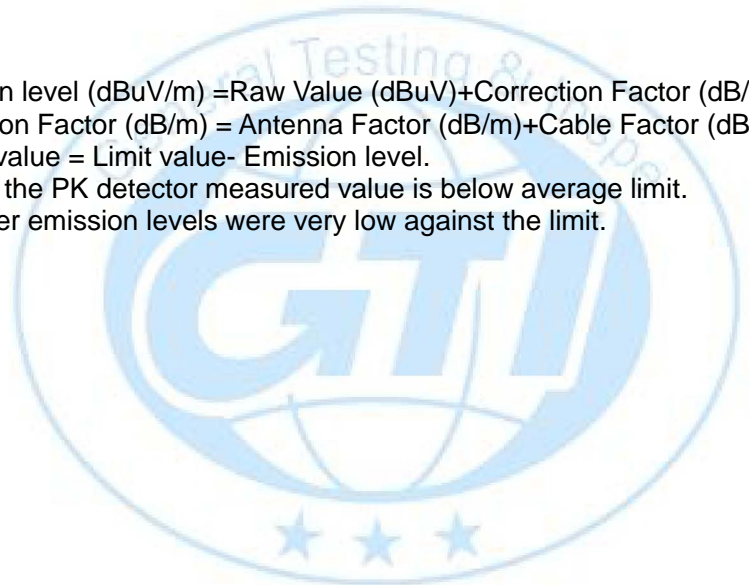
n level (dBuV/m) =Raw Value (dBuV)+Correction Factor (dB/
on Factor (dB/m) = Antenna Factor (dB/m)+Cable Factor (dB
value = Limit value- Emission level.
the PK detector measured value is below average limit.
er emission levels were very low against the limit.

al Testing &

GTI